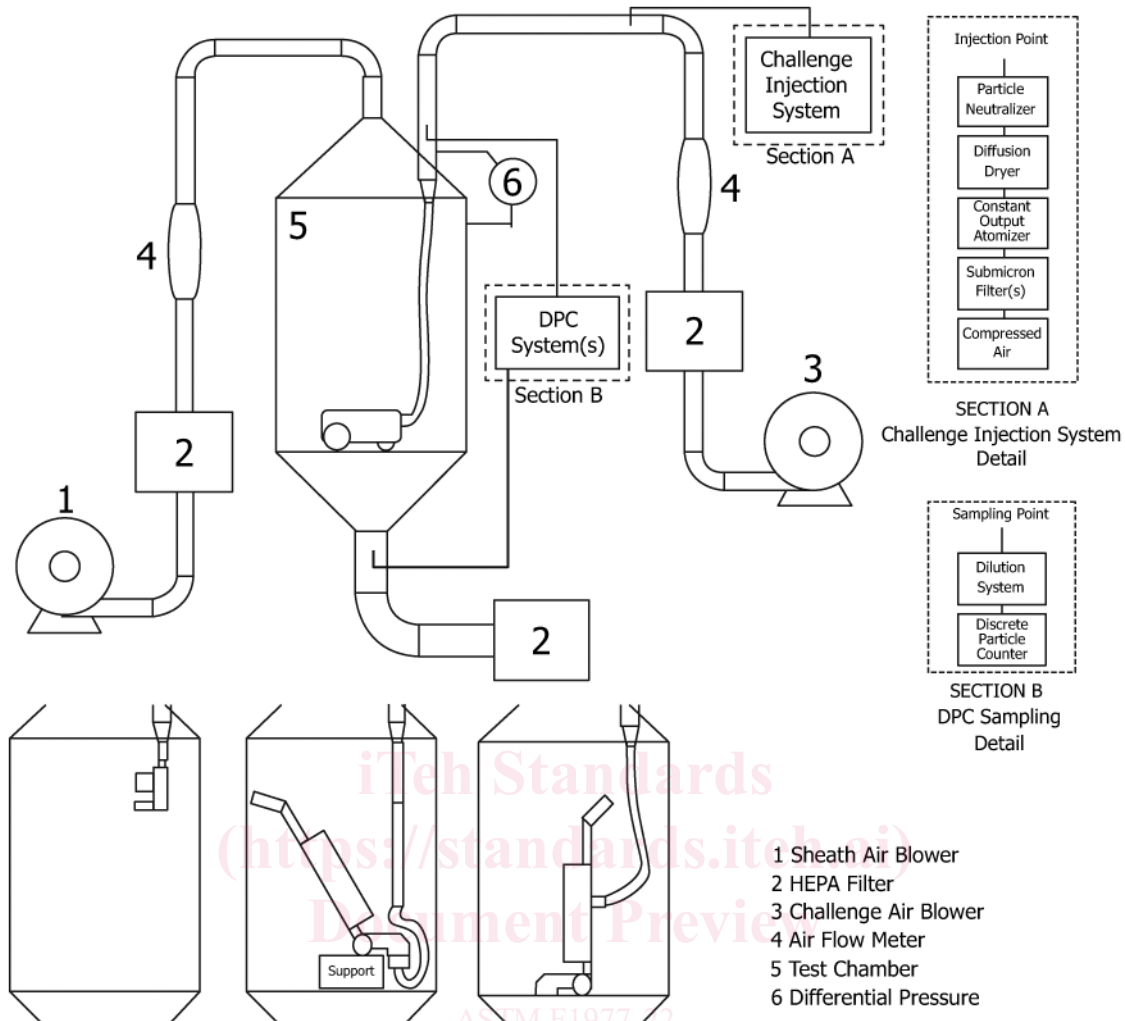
Challenge Injection System

Section A

Injection Point

Particle Neutralizer

Diffusion Dryer

Constant Output Atomizer

Submicron Filter(s)

Compressed Air

SECTION A
Challenge Injection System Detail

6

5

4

4

DPC System(s)

Section B

2

2

3

2

1

2

Sampling Point

Dilution System

Discrete Particle Counter

SECTION B
DPC Sampling Detail

Support

iTeh Standards
(https://standards.iteh.ai)
Document Preview

ASTM F1977-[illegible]

1 Sheath Air Blower
2 HEPA Filter
3 Challenge Air Blower
4 Air Flow Meter
5 Test Chamber
6 Differential Pressure